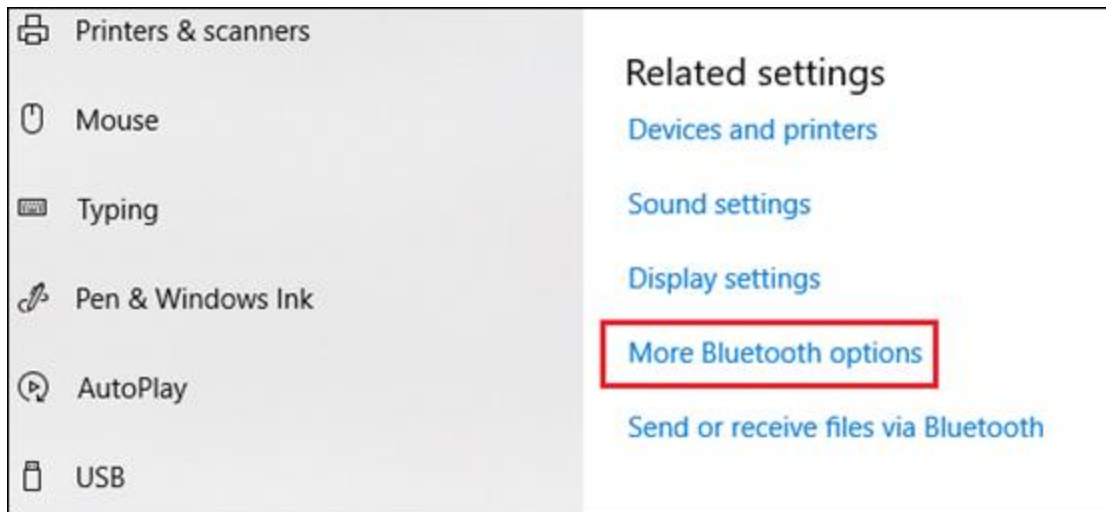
Printers & scanners

Mouse

Typing

Pen & Windows Ink

AutoPlay

USB

Related settings

Devices and printers

Sound settings

Display settings

More Bluetooth options

Send or receive files via Bluetooth